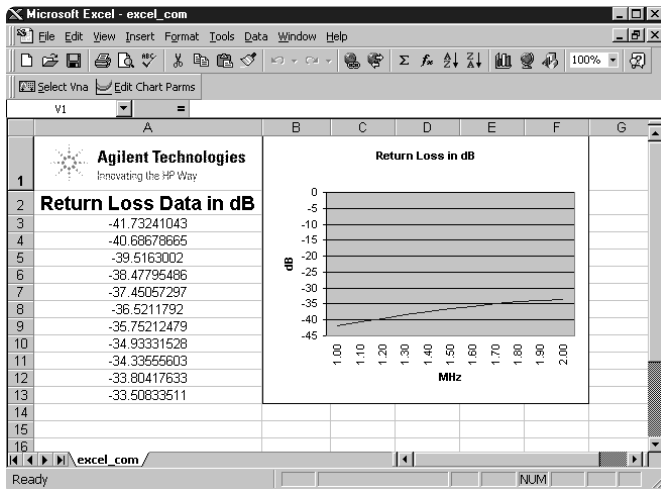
Microsoft Excel - excel_com

File Edit View Insert Format Tools Data Window Help

100%

Select Vna Edit Chart Parms

V1 =

| | A | B | C | D | E | F | G |
|---|---|---|---|---|---|---|---|
| 1 | Agilent Technologies Innovating the HP Way | | | | | | |
| 2 | Return Loss Data in dB | | | | | | |
| 3 | -41.73241043 | | | | | | |
| 4 | -40.68678665 | | | | | | |
| 5 | -39.5163002 | | | | | | |
| 6 | -38.47795486 | | | | | | |
| 7 | -37.45057297 | | | | | | |
| 8 | -36.5211792 | | | | | | |
| 9 | -35.75212479 | | | | | | |
| 10 | -34.93331528 | | | | | | |
| 11 | -34.33555603 | | | | | | |
| 12 | -33.80417633 | | | | | | |
| 13 | -33.50833511 | | | | | | |
| 14 | | | | | | | |
| 15 | | | | | | | |
| 16 | | | | | | | |

Return Loss in dB

0
-5
-10
-15
-20
-25
-30
-35
-40
-45

dB

1.00 1.10 1.20 1.30 1.40 1.50 1.60 1.70 1.80 1.90 2.00

MHz

excel_com

Ready NUM